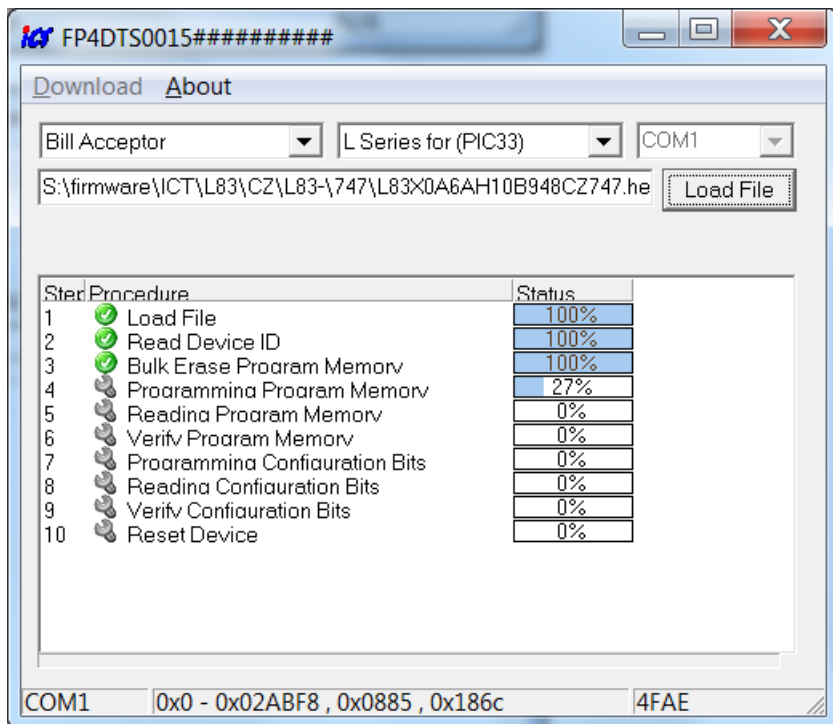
FP4DTS0015##########

Download About

Bill Acceptor
L Series for (PIC33)
COM1

S:\firmware\ICT\L83\CZ\L83-\747\L83X0A6AH10B948CZ747.he
Load File

| Step | Procedure | Status |
|---|---|---|
| 1 | Load File | 100% |
| 2 | Read Device ID | 100% |
| 3 | Bulk Erase Program Memory | 100% |
| 4 | Programming Program Memory | 27% |
| 5 | Reading Program Memory | 0% |
| 6 | Verify Program Memory | 0% |
| 7 | Programming Configuration Bits | 0% |
| 8 | Reading Configuration Bits | 0% |
| 9 | Verify Configuration Bits | 0% |
| 10 | Reset Device | 0% |

COM1
0x0 - 0x02ABF8 , 0x0885 , 0x186c
4FAE